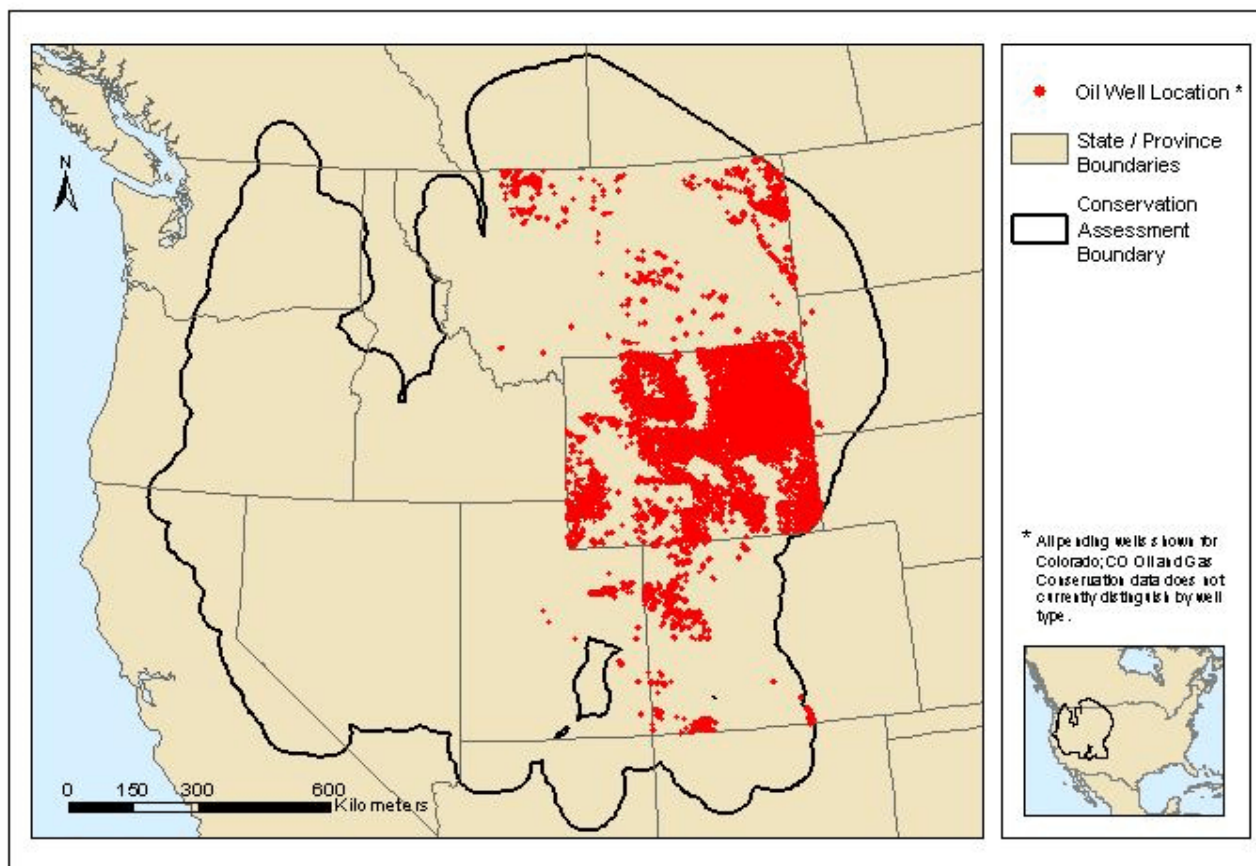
N

0 150 300 600 Kilometers

Oil Well Location *

State / Province Boundaries

Conservation Assessment Boundary

* All pending wells shown for Colorado; CO Oil and Gas Conservation data does not currently distinguish by well type.